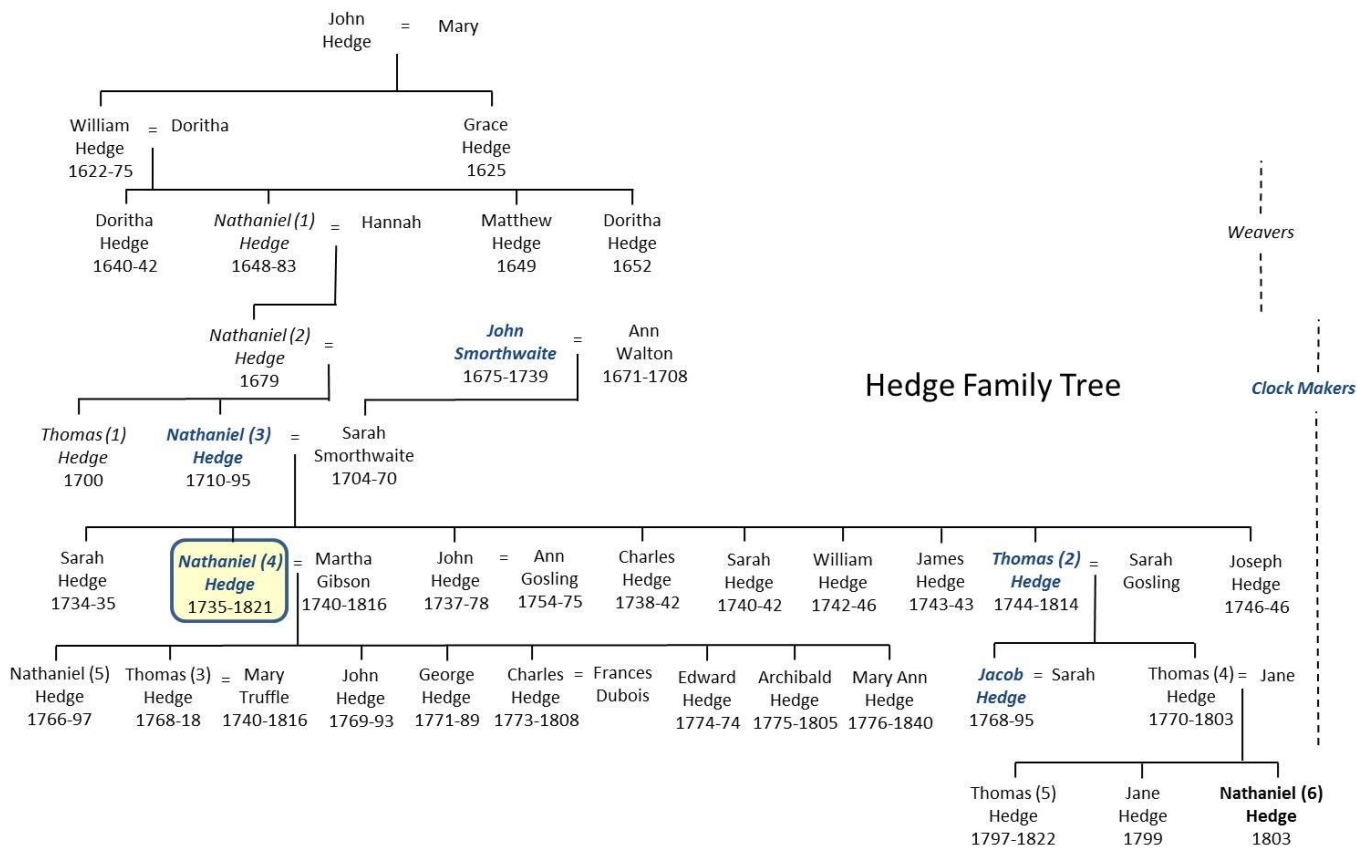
John Hedge = Mary

William Hedge 1622-75 = Doritha

Grace Hedge 1625

Doritha Hedge 1640-42

Nathaniel (1) Hedge 1648-83 = Hannah

Matthew Hedge 1649

Doritha Hedge 1652

Weavers

Nathaniel (2) Hedge 1679 =

John Smorthwaite 1675-1739 = Ann Walton 1671-1708

Hedge Family Tree

Clock Makers

Thomas (1) Hedge 1700

Nathaniel (3) Hedge 1710-95 = Sarah Smorthwaite 1704-70

Sarah Hedge 1734-35

Nathaniel (4) Hedge 1735-1821 = Martha Gibson 1740-1816

John Hedge 1737-78 = Ann Gosling 1754-75

Charles Hedge 1738-42

Sarah Hedge 1740-42

William Hedge 1742-46

James Hedge 1743-43

Thomas (2) Hedge 1744-1814 = Sarah Gosling

Joseph Hedge 1746-46

Nathaniel (5) Hedge 1766-97

Thomas (3) Hedge 1768-18 = Mary Truffle 1740-1816

John Hedge 1769-93

George Hedge 1771-89

Charles Hedge 1773-1808 = Frances Dubois

Edward Hedge 1774-74

Archibald Hedge 1775-1805

Mary Ann Hedge 1776-1840

Jacob Hedge 1768-95 = Sarah

Thomas (4) Hedge 1770-1803 = Jane

Thomas (5) Hedge 1797-1822

Jane Hedge 1799

Nathaniel (6) Hedge 1803